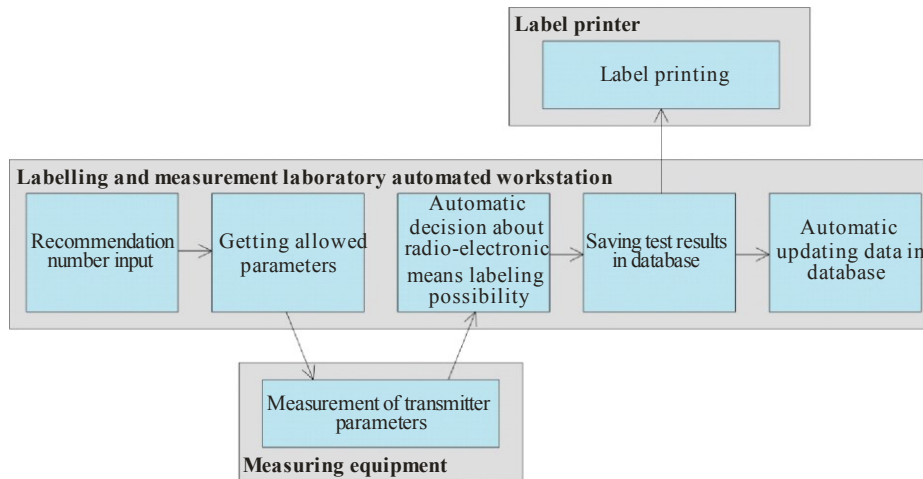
Label printer

Label printing

Labelling and measurement laboratory automated workstation

Recommendation number input

Getting allowed parameters

Automatic decision about radio-electronic means labeling possibility

Saving test results in database

Automatic updating data in database

Measurement of transmitter parameters

Measuring equipment